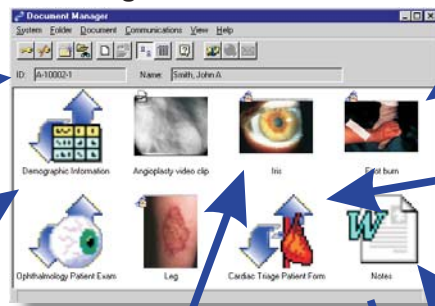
Document Manager

System Folder Document Communications View Help

ID: A-10002-1 Name: Smith, John A

Demographic Information

Angioplasty video clip

Iris

Foot burn

Ophthalmology Patient Exam

Leg

Cardiac Triage Patient Form

Notes